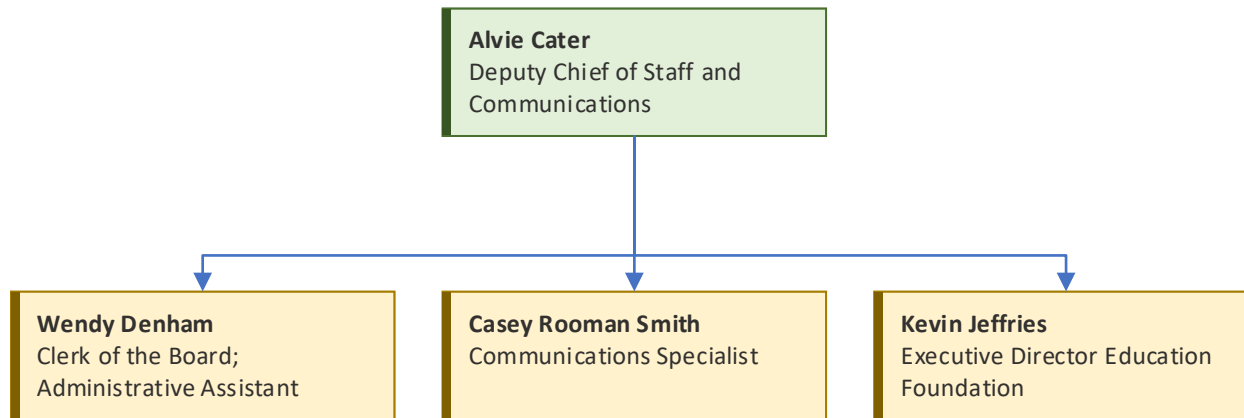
**Alvie Cater**
Deputy Chief of Staff and Communications

**Wendy Denham**
Clerk of the Board; Administrative Assistant

**Casey Rooman Smith**
Communications Specialist

**Kevin Jeffries**
Executive Director Education Foundation